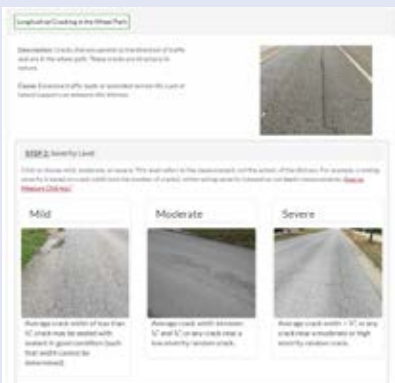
Longitudinal Cracking in the Wheel Path

Description: Cracks that are parallel to the direction of traffic and are in the wheel path. These cracks are structural in nature.

Cause: Excessive traffic loads or extended service life. Lack of lateral support can enhance this distress.

STEP 2: Severity Level

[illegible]

Mild

Moderate

Severe

Average crack width of less than ¼" crack may be sealed with sealant in good condition (such that width cannot be determined).

Average crack width between ¼" and ¾" or any crack near a low severity random crack.

Average crack width > ¾", or any crack near a moderate or high severity random crack.